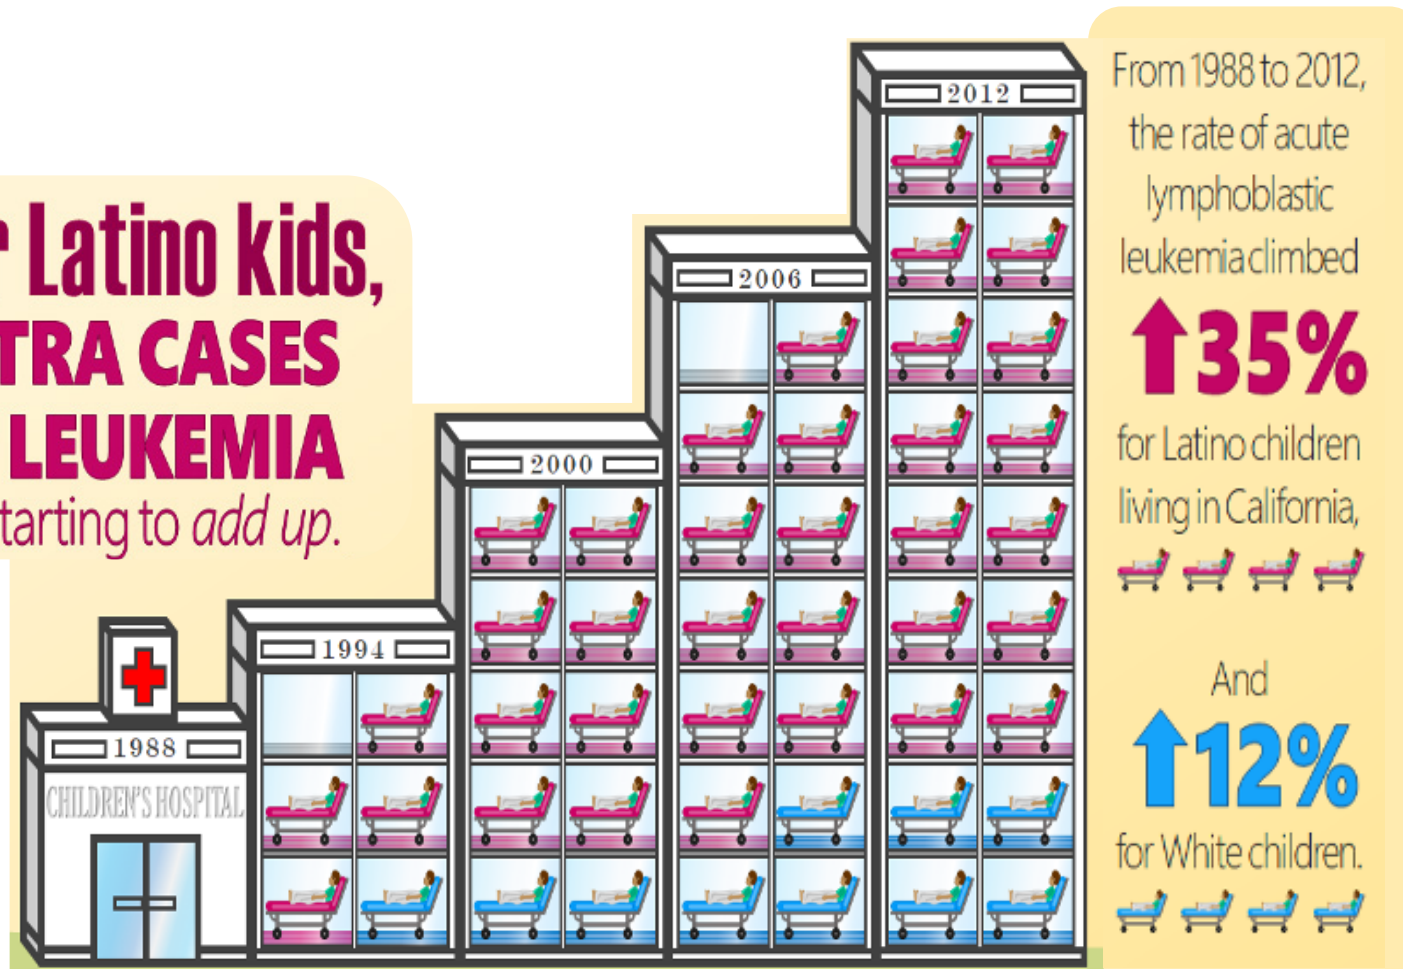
r Latino kids,
TRA CASES
LEUKEMIA
tarting to *add up*.

1988
CHILDREN'S HOSPITAL

1994

2000

2006

2012

From 1988 to 2012, the rate of acute lymphoblastic leukemia climbed

35%

for Latino children living in California,

And

12%

for White children.